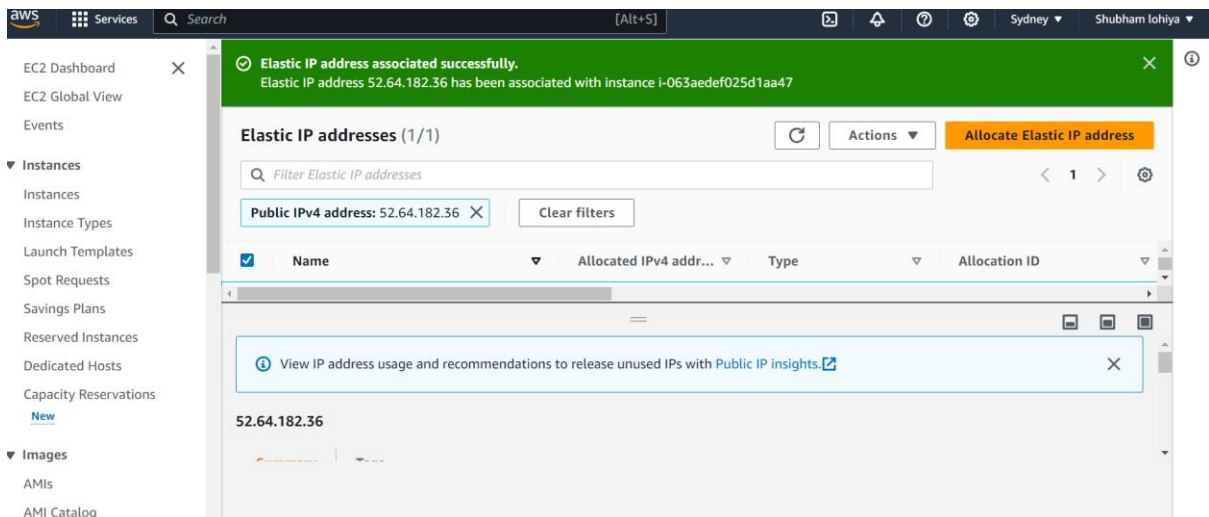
aws Services Search [Alt+S] Sydney ▼ Shubham lohiya ▼

EC2 Dashboard
EC2 Global View
Events
▼ Instances
Instances
Instance Types
Launch Templates
Spot Requests
Savings Plans
Reserved Instances
Dedicated Hosts
Capacity Reservations
New
▼ Images
AMIs
AMI Catalog

Elastic IP address associated successfully.
Elastic IP address 52.64.182.36 has been associated with instance i-063aedef025d1aa47

Elastic IP addresses (1/1)
Actions ▼
Allocate Elastic IP address

Filter Elastic IP addresses
1

Public IPv4 address: 52.64.182.36
Clear filters

| Name | Allocated IPv4 addr... | Type | Allocation ID |
|---|---|---|---|

View IP address usage and recommendations to release unused IPs with Public IP insights.

52.64.182.36

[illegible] | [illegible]